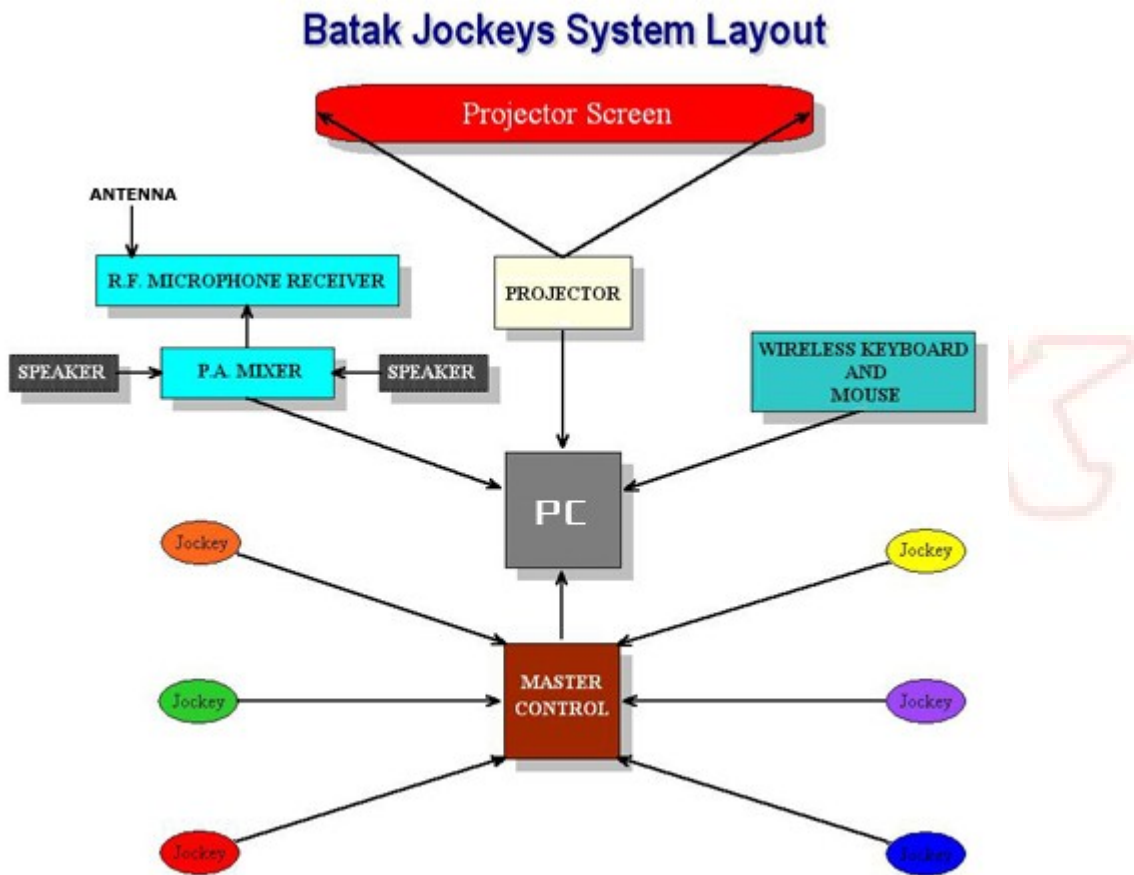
Batak Jockeys System Layout

Projector Screen

ANTENNA

R.F. MICROPHONE RECEIVER

PROJECTOR

SPEAKER

P.A. MIXER

SPEAKER

WIRELESS KEYBOARD AND MOUSE

PC

Jockey

Jockey

MASTER CONTROL

Jockey

Jockey

Jockey

Jockey